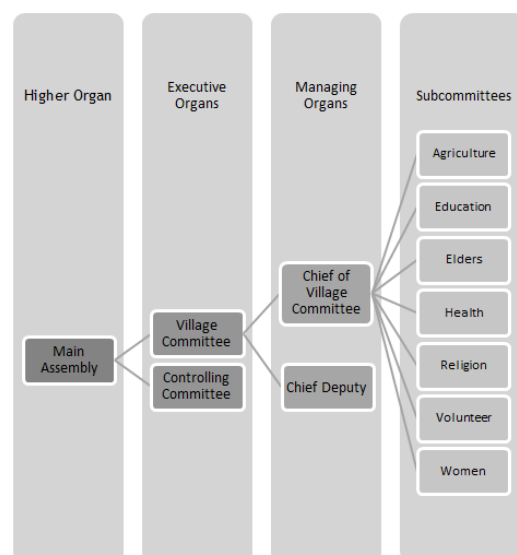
Higher Organ

Executive Organs

Managing Organs

Subcommittees

Main Assembly

Village Committee

Controlling Committee

Chief of Village Committee

Chief Deputy

Agriculture

Education

Elders

Health

Religion

Volunteer

Women